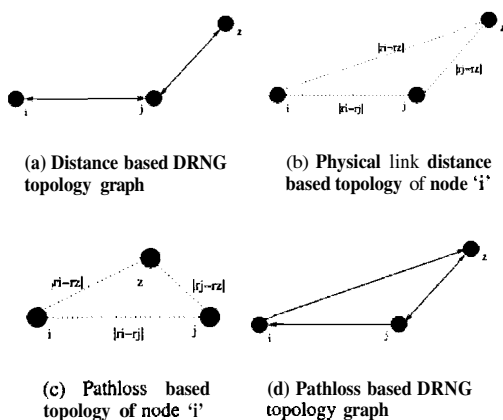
z

i

j

(a) Distance based DRNG topology graph

|ri−rz|

|rj−rz|

i

|ri−rj|

j

(b) Physical link distance based topology of node 'i'

|ri−rz|

z

|rj−rz|

i

|ri−rj|

j

(c) Pathloss based topology of node 'i'

z

i

j

(d) Pathloss based DRNG topology graph